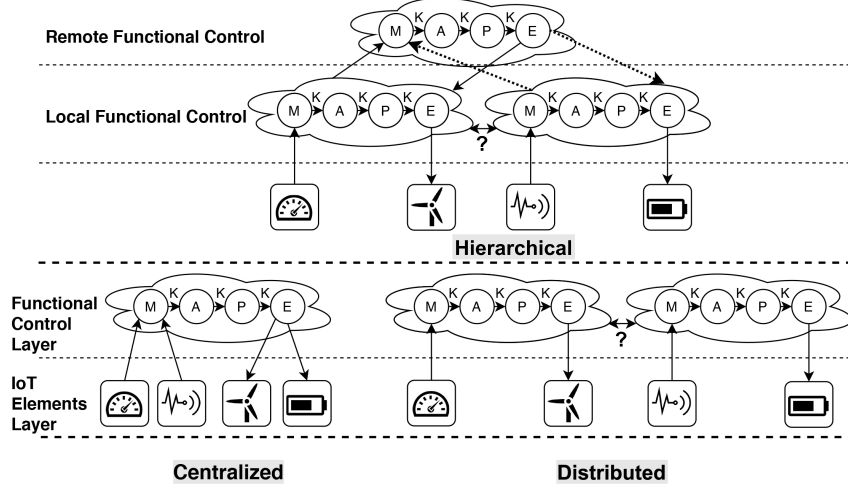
Remote Functional Control

M K A K P K E

Local Functional Control

M K A K P K E

?

M K A K P K E

Hierarchical

Functional Control Layer

M K A K P K E

IoT Elements Layer

M K A K P K E

?

M K A K P K E

Centralized

Distributed